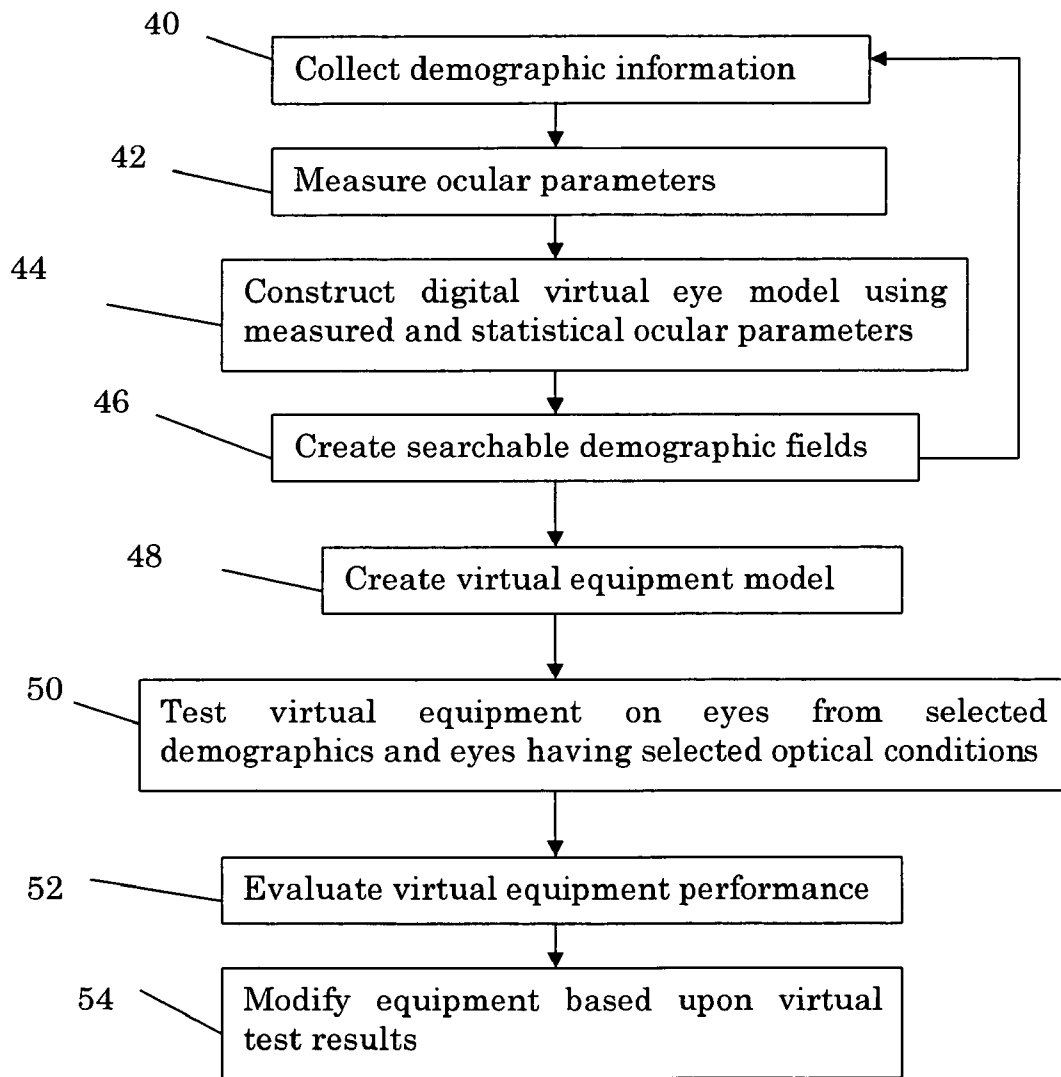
40
Collect demographic information

42
Measure ocular parameters

44
Construct digital virtual eye model using measured and statistical ocular parameters

46
Create searchable demographic fields

48
Create virtual equipment model

50
Test virtual equipment on eyes from selected demographics and eyes having selected optical conditions

52
Evaluate virtual equipment performance

54
Modify equipment based upon virtual test results